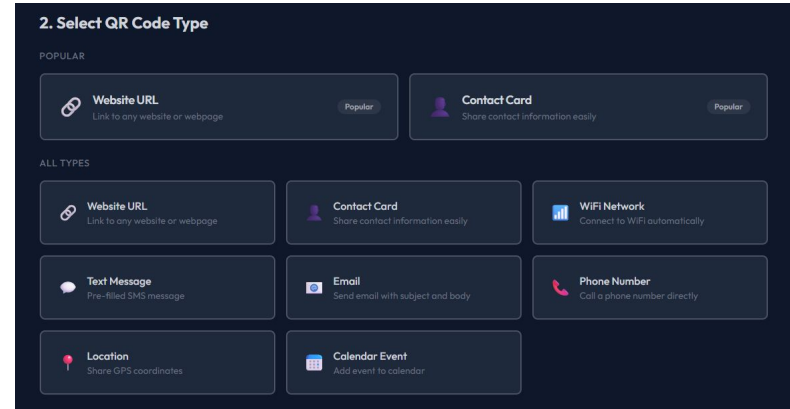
2. Select QR Code Type

POPULAR

Website URL
Link to any website or webpage
Popular

Contact Card
Share contact information easily
Popular

ALL TYPES

Website URL
Link to any website or webpage

Contact Card
Share contact information easily

WiFi Network
Connect to WiFi automatically

Text Message
Pre-filled SMS message

Email
Send email with subject and body

Phone Number
Call a phone number directly

Location
Share GPS coordinates

Calendar Event
Add event to calendar